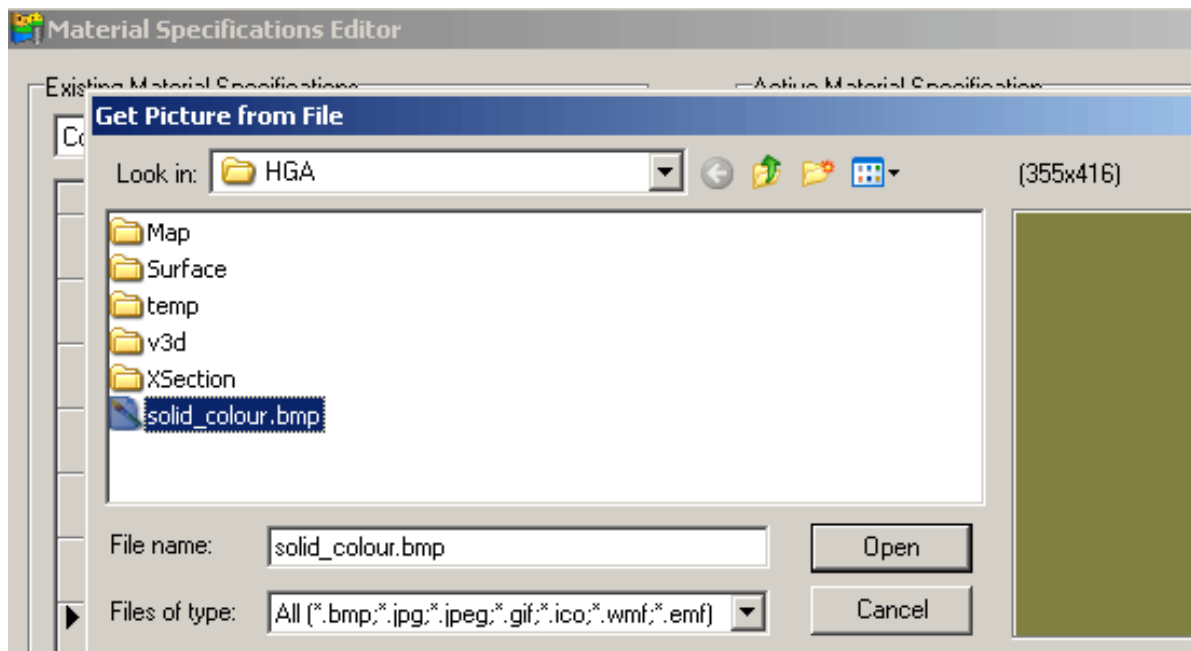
Material Specifications Editor

Existing Material Specifications

Active Material Specification

Co

Get Picture from File

Look in: HGA

(355x416)

Map
Surface
temp
v3d
XSection
solid_colour.bmp

File name: solid_colour.bmp

Open

Files of type: All (*.bmp;*.jpg;*.jpeg;*.gif;*.ico;*.wmf;*.emf)

Cancel